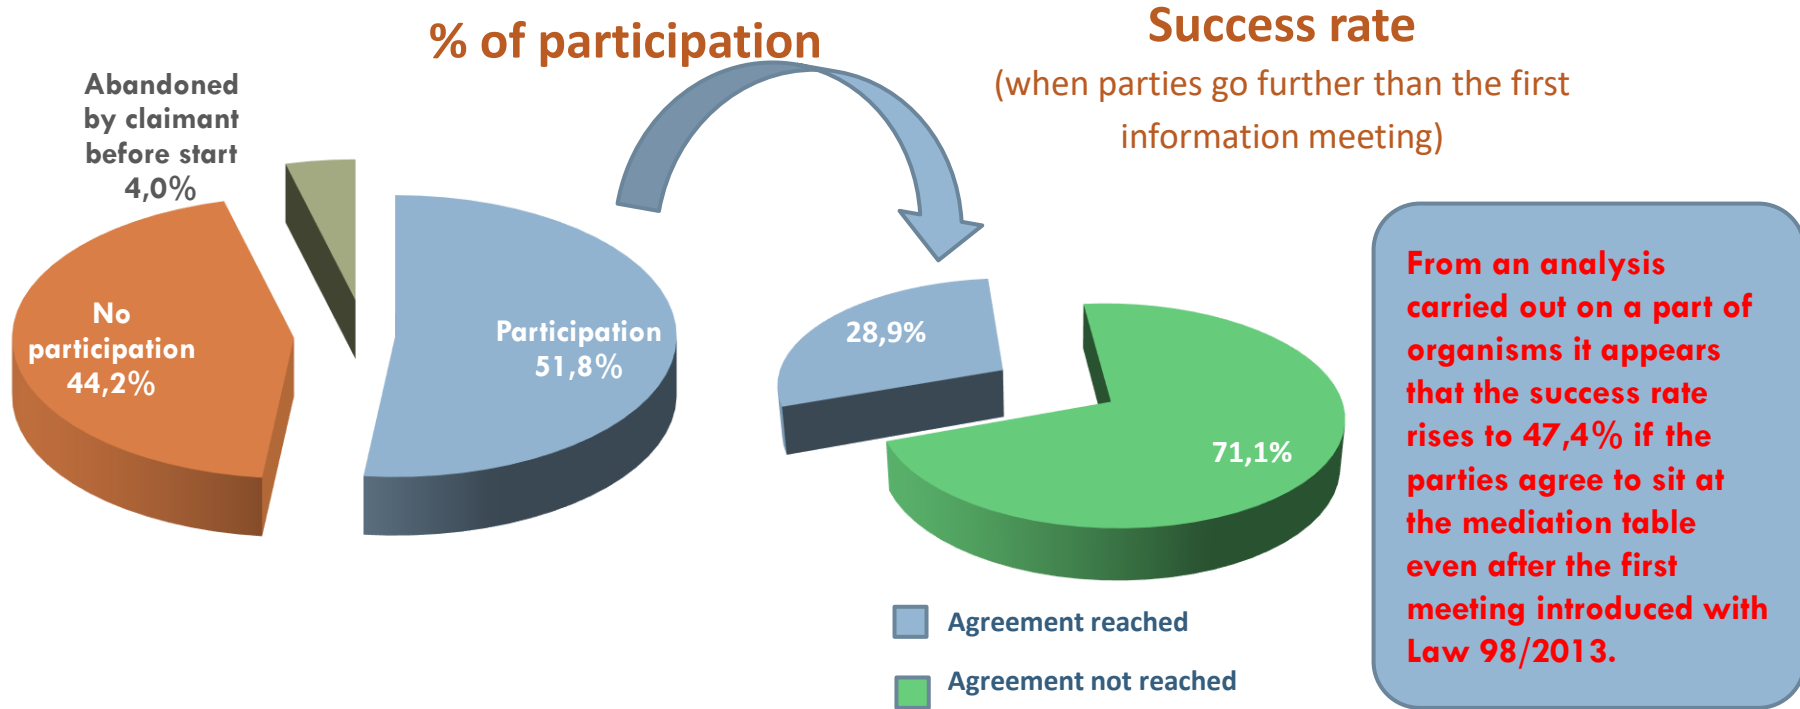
% of participation

Abandoned by claimant before start 4,0%

No participation 44,2%

Participation 51,8%

Success rate

(when parties go further than the first information meeting)

28,9%

71,1%

Agreement reached

Agreement not reached

From an analysis carried out on a part of organisms it appears that the success rate rises to 47,4% if the parties agree to sit at the mediation table even after the first meeting introduced with Law 98/2013.